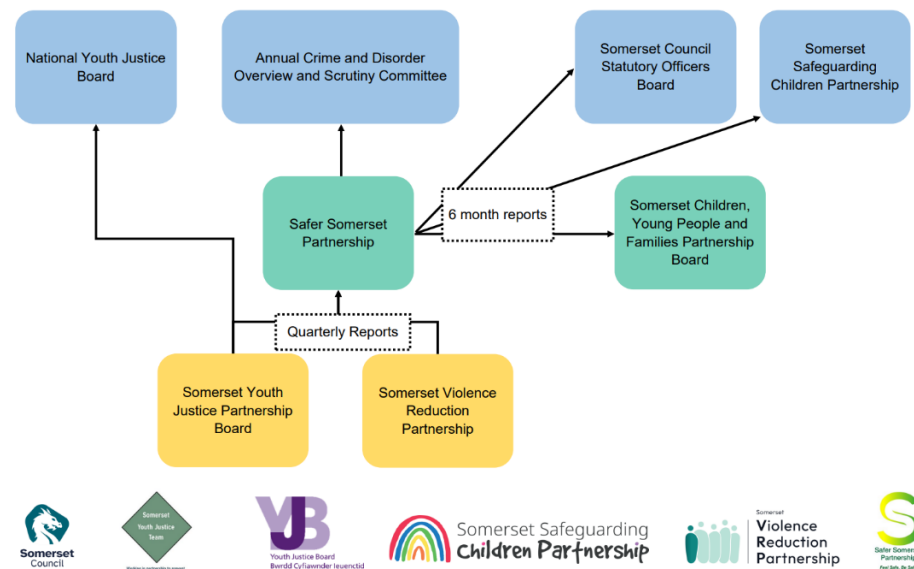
National Youth Justice Board

Annual Crime and Disorder Overview and Scrutiny Committee

Somerset Council Statutory Officers Board

Somerset Safeguarding Children Partnership

Safer Somerset Partnership

6 month reports

Somerset Children, Young People and Families Partnership Board

Quarterly Reports

Somerset Youth Justice Partnership Board

Somerset Violence Reduction Partnership

Somerset Council

Somerset Youth Justice Team

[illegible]

YJB Youth Justice Board Bwrdd Cyfiawnder Ieuenctid

Somerset Safeguarding Children Partnership

Somerset Violence Reduction Partnership

Safer Somerset Partnership

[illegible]